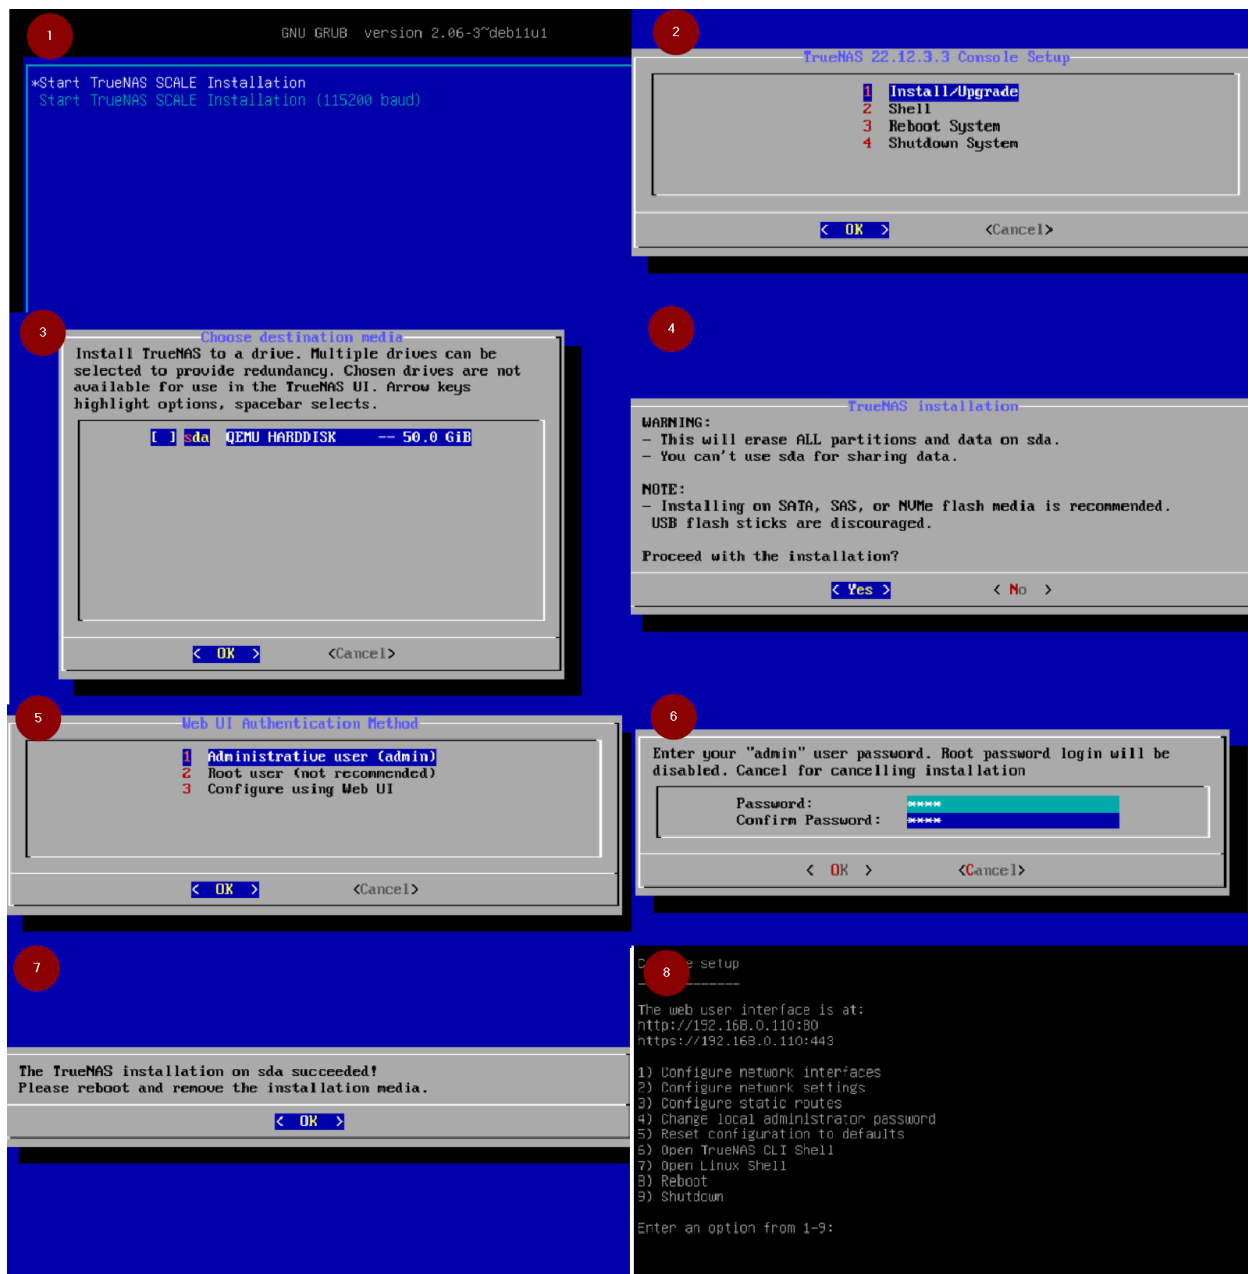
1

GNU GRUB version 2.06-3~deb11u1

*Start TrueNAS SCALE Installation
Start TrueNAS SCALE Installation (115200 baud)

2

TrueNAS 22.12.3.3 Console Setup

1 Install/Upgrade
2 Shell
3 Reboot System
4 Shutdown System

< OK > <Cancel>

3

Choose destination media

Install TrueNAS to a drive. Multiple drives can be selected to provide redundancy. Chosen drives are not available for use in the TrueNAS UI. Arrow keys highlight options, spacebar selects.

[ ] sda QEMU HARDDISK -- 50.0 GiB

< OK > <Cancel>

4

TrueNAS installation

WARNING:
– This will erase ALL partitions and data on sda.
– You can't use sda for sharing data.

NOTE:
– Installing on SATA, SAS, or NVMe flash media is recommended.
USB flash sticks are discouraged.

Proceed with the installation?

< Yes > < No >

5

Web UI Authentication Method

1 Administrative user (admin)
2 Root user (not recommended)
3 Configure using Web UI

< OK > <Cancel>

6

Enter your "admin" user password. Root password login will be disabled. Cancel for cancelling installation

Password: ****
Confirm Password: ****

< OK > <Cancel>

7

The TrueNAS installation on sda succeeded!
Please reboot and remove the installation media.

< OK >

8

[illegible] setup
----------

The web user interface is at:
http://192.168.0.110:80
https://192.168.0.110:443

1) Configure network interfaces
2) Configure network settings
3) Configure static routes
4) Change local administrator password
5) Reset configuration to defaults
6) Open TrueNAS CLI Shell
7) Open Linux Shell
8) Reboot
9) Shutdown

Enter an option from 1-9: